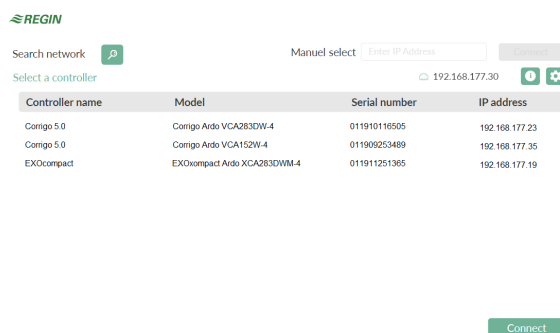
REGIN

Search network

Manuel select Enter IP Address Connect

Select a controller

192.168.177.30

| Controller name | Model | Serial number | IP address |
|---|---|---|---|
| Corrigo 5.0 | Corrigo Ardo VCA283DW-4 | 011910116505 | 192.168.177.23 |
| Corrigo 5.0 | Corrigo Ardo VCA152W-4 | 011909253489 | 192.168.177.35 |
| EXOcompact | EXOxompact Ardo XCA283DWM-4 | 011911251365 | 192.168.177.19 |

Connect